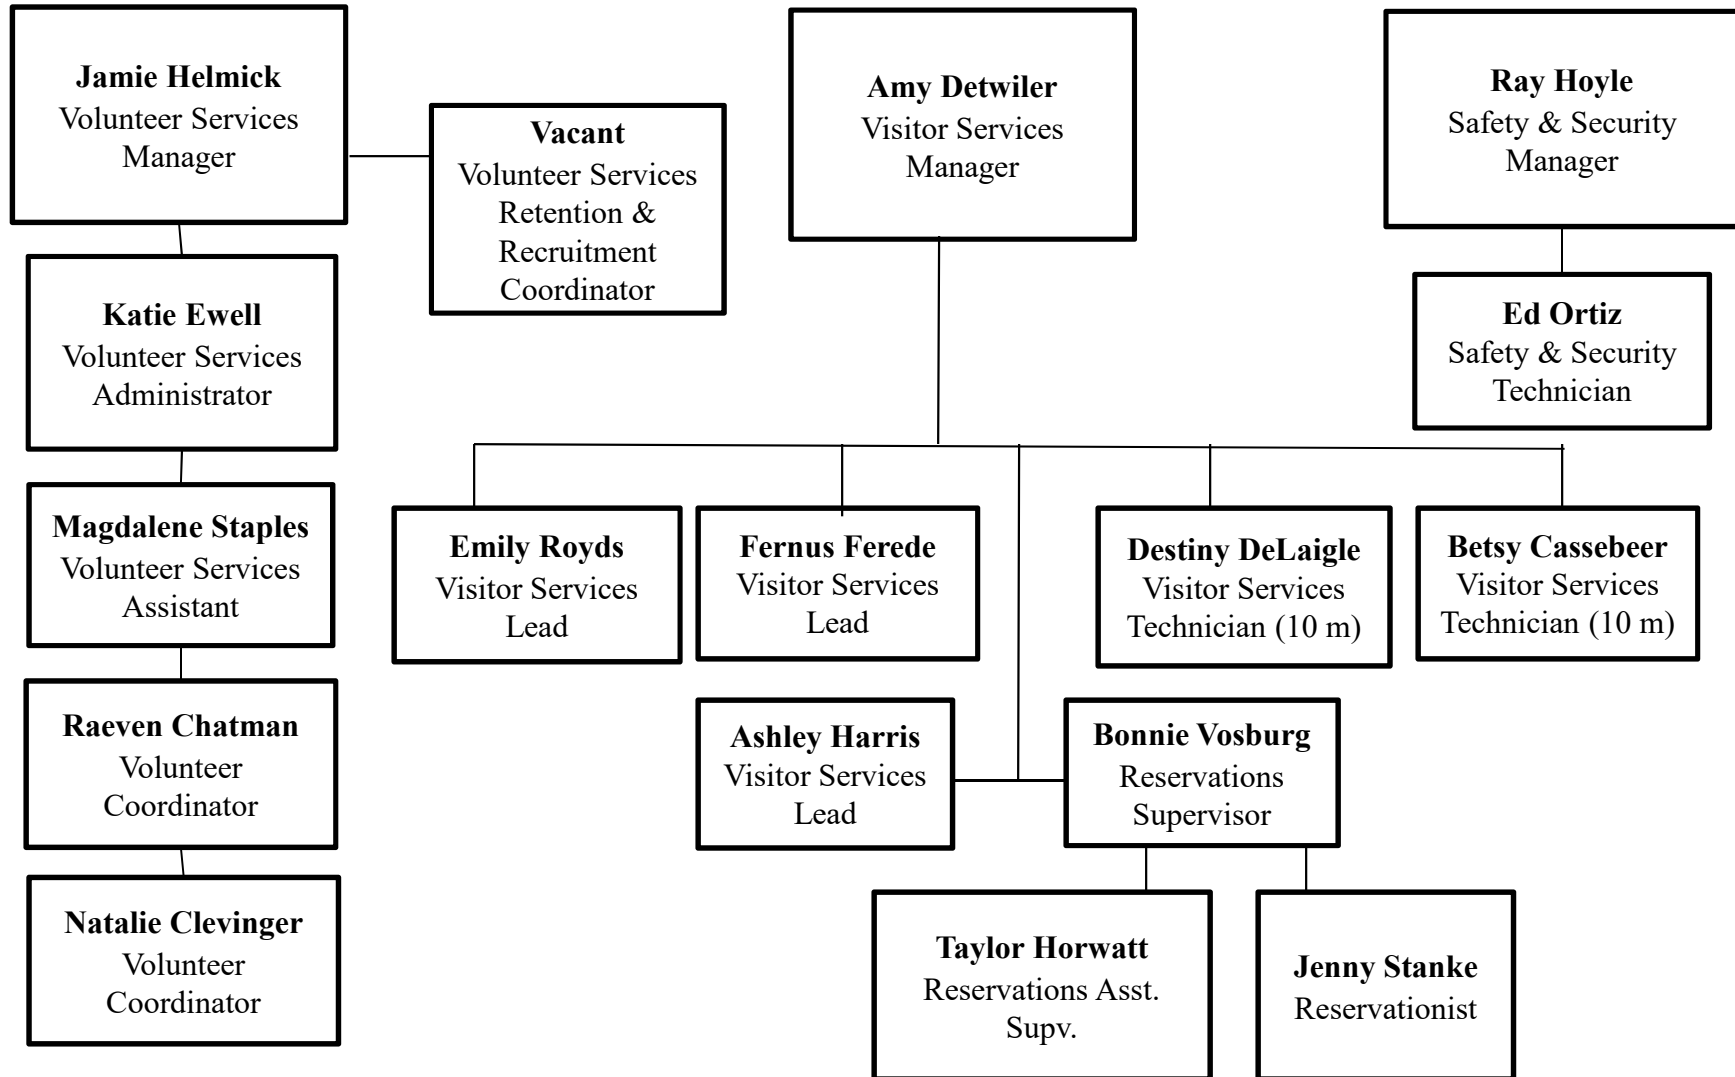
**Jamie Helmick**
Volunteer Services Manager

**Vacant**
Volunteer Services Retention & Recruitment Coordinator

**Katie Ewell**
Volunteer Services Administrator

**Magdalene Staples**
Volunteer Services Assistant

**Raeven Chatman**
Volunteer Coordinator

**Natalie Clevinger**
Volunteer Coordinator

**Amy Detwiler**
Visitor Services Manager

**Emily Royds**
Visitor Services Lead

**Fernus Ferede**
Visitor Services Lead

**Destiny DeLaigle**
Visitor Services Technician (10 m)

**Betsy Cassebeer**
Visitor Services Technician (10 m)

**Ashley Harris**
Visitor Services Lead

**Bonnie Vosburg**
Reservations Supervisor

**Taylor Horwatt**
Reservations Asst. Supv.

**Jenny Stanke**
Reservationist

**Ray Hoyle**
Safety & Security Manager

**Ed Ortiz**
Safety & Security Technician